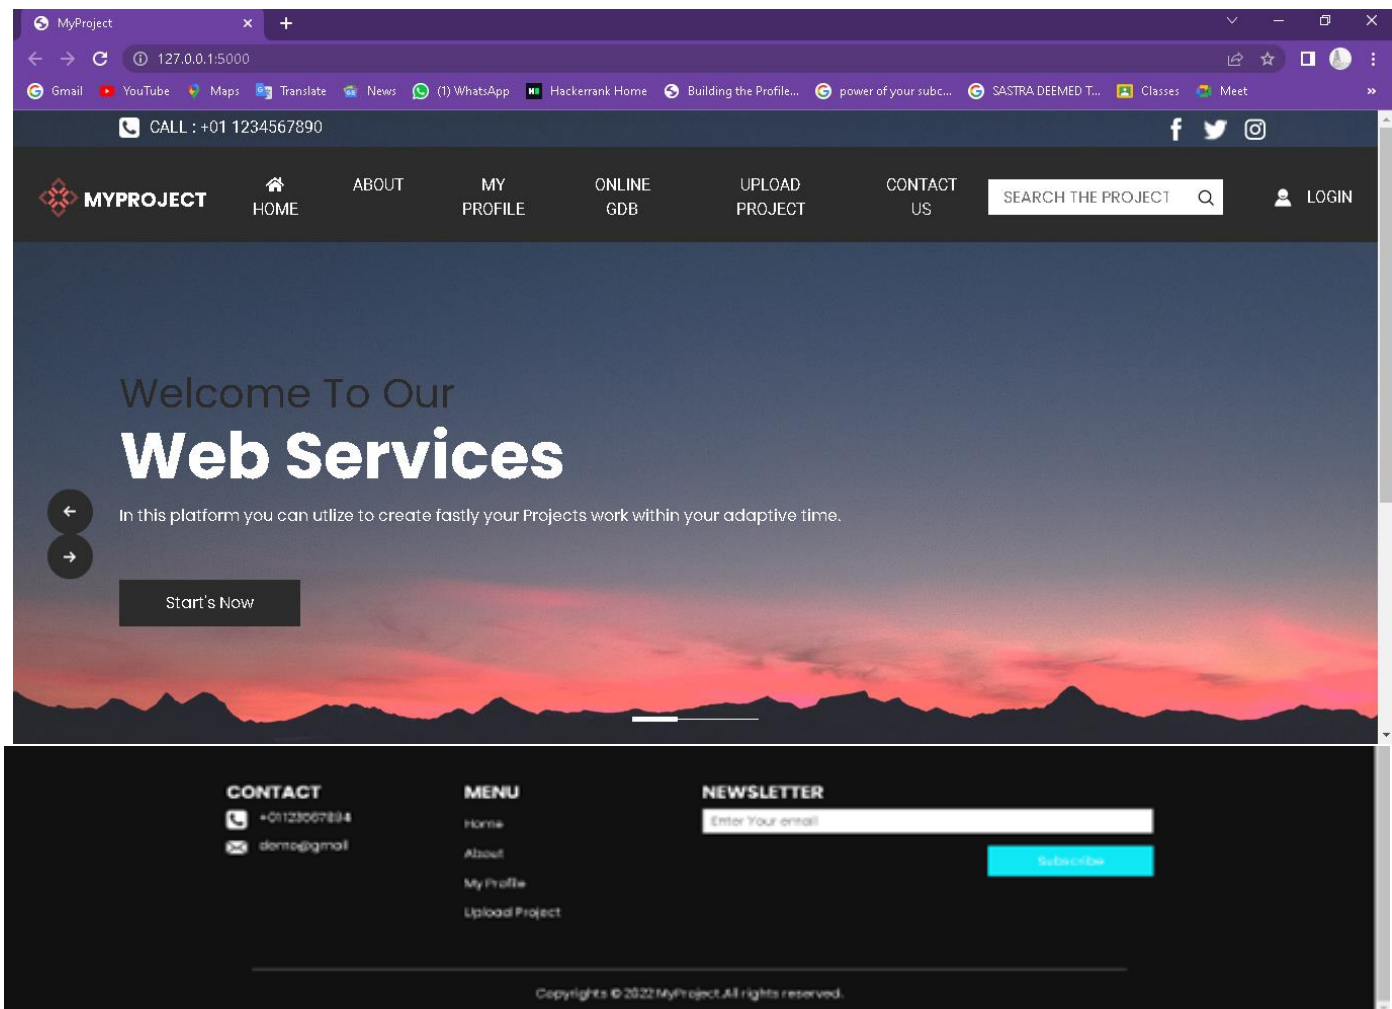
MyProject
127.0.0.1:5000
Gmail YouTube Maps Translate News (1) WhatsApp Hackerrank Home Building the Profile... power of your subc... SASTRA DEEMED T... Classes Meet

CALL : +01 1234567890

MYPROJECT
HOME
ABOUT
MY PROFILE
ONLINE GDB
UPLOAD PROJECT
CONTACT US
SEARCH THE PROJECT
LOGIN

Welcome To Our
Web Services
In this platform you can utlize to create fastly your Projects work within your adaptive time.
Start's Now

CONTACT
+01234567894
demo@gmail

MENU
Home
About
My Profile
Upload Project

NEWSLETTER
Enter Your email
Subscribe

Copyrights © 2022 MyProject.All rights reserved.